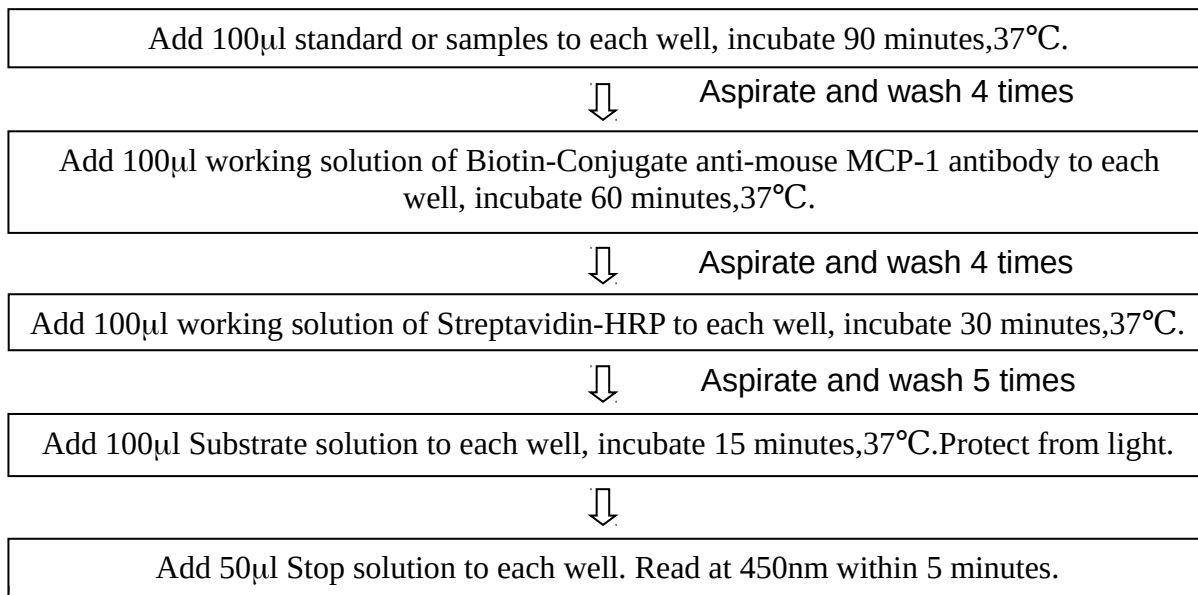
Add 100μl standard or samples to each well, incubate 90 minutes,37℃.

Aspirate and wash 4 times

Add 100μl working solution of Biotin-Conjugate anti-mouse MCP-1 antibody to each well, incubate 60 minutes,37℃.

Aspirate and wash 4 times

Add 100μl working solution of Streptavidin-HRP to each well, incubate 30 minutes,37℃.

Aspirate and wash 5 times

Add 100μl Substrate solution to each well, incubate 15 minutes,37℃.Protect from light.

Add 50μl Stop solution to each well. Read at 450nm within 5 minutes.